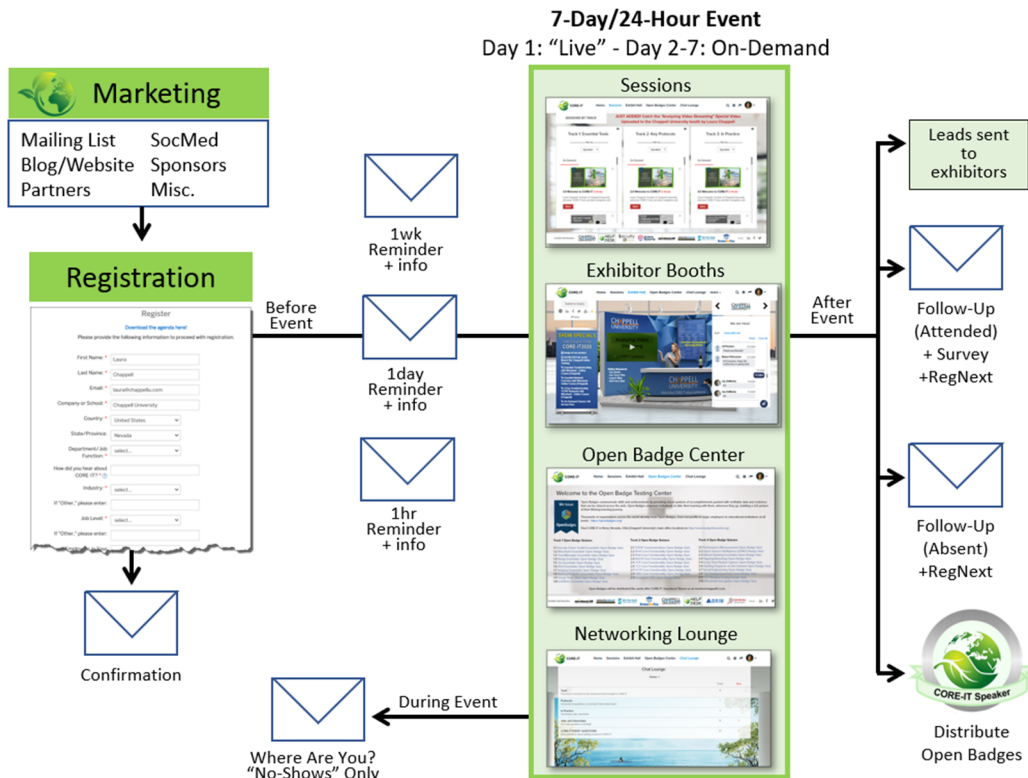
7-Day/24-Hour Event
Day 1: "Live" - Day 2-7: On-Demand

Marketing

Mailing List
Blog/Website
Partners

SocMed
Sponsors
Misc.

Registration

Register
Download the agenda here!
Please provide the following information to proceed with registration.

First Name: * Laura
Last Name: * Chappell
Email: * laura@chappellu.com
Company or School: * Chappell University
Country: * United States
State/Province: Nevada
Department/Job Function: * select...
How did you hear about CORE-IT? *
Industry: * select...
If "Other," please enter:
Job Level: * select...
If "Other," please enter:

Confirmation

Before Event

1wk Reminder + info

1day Reminder + info

1hr Reminder + info

Sessions

Exhibitor Booths

Open Badge Center

Welcome to the Open Badge Testing Center

Networking Lounge

Chat Lounge

During Event

Where Are You? "No-Shows" Only

After Event

Leads sent to exhibitors

Follow-Up (Attended) + Survey +RegNext

Follow-Up (Absent) +RegNext

CORE-IT Speaker

Distribute Open Badges